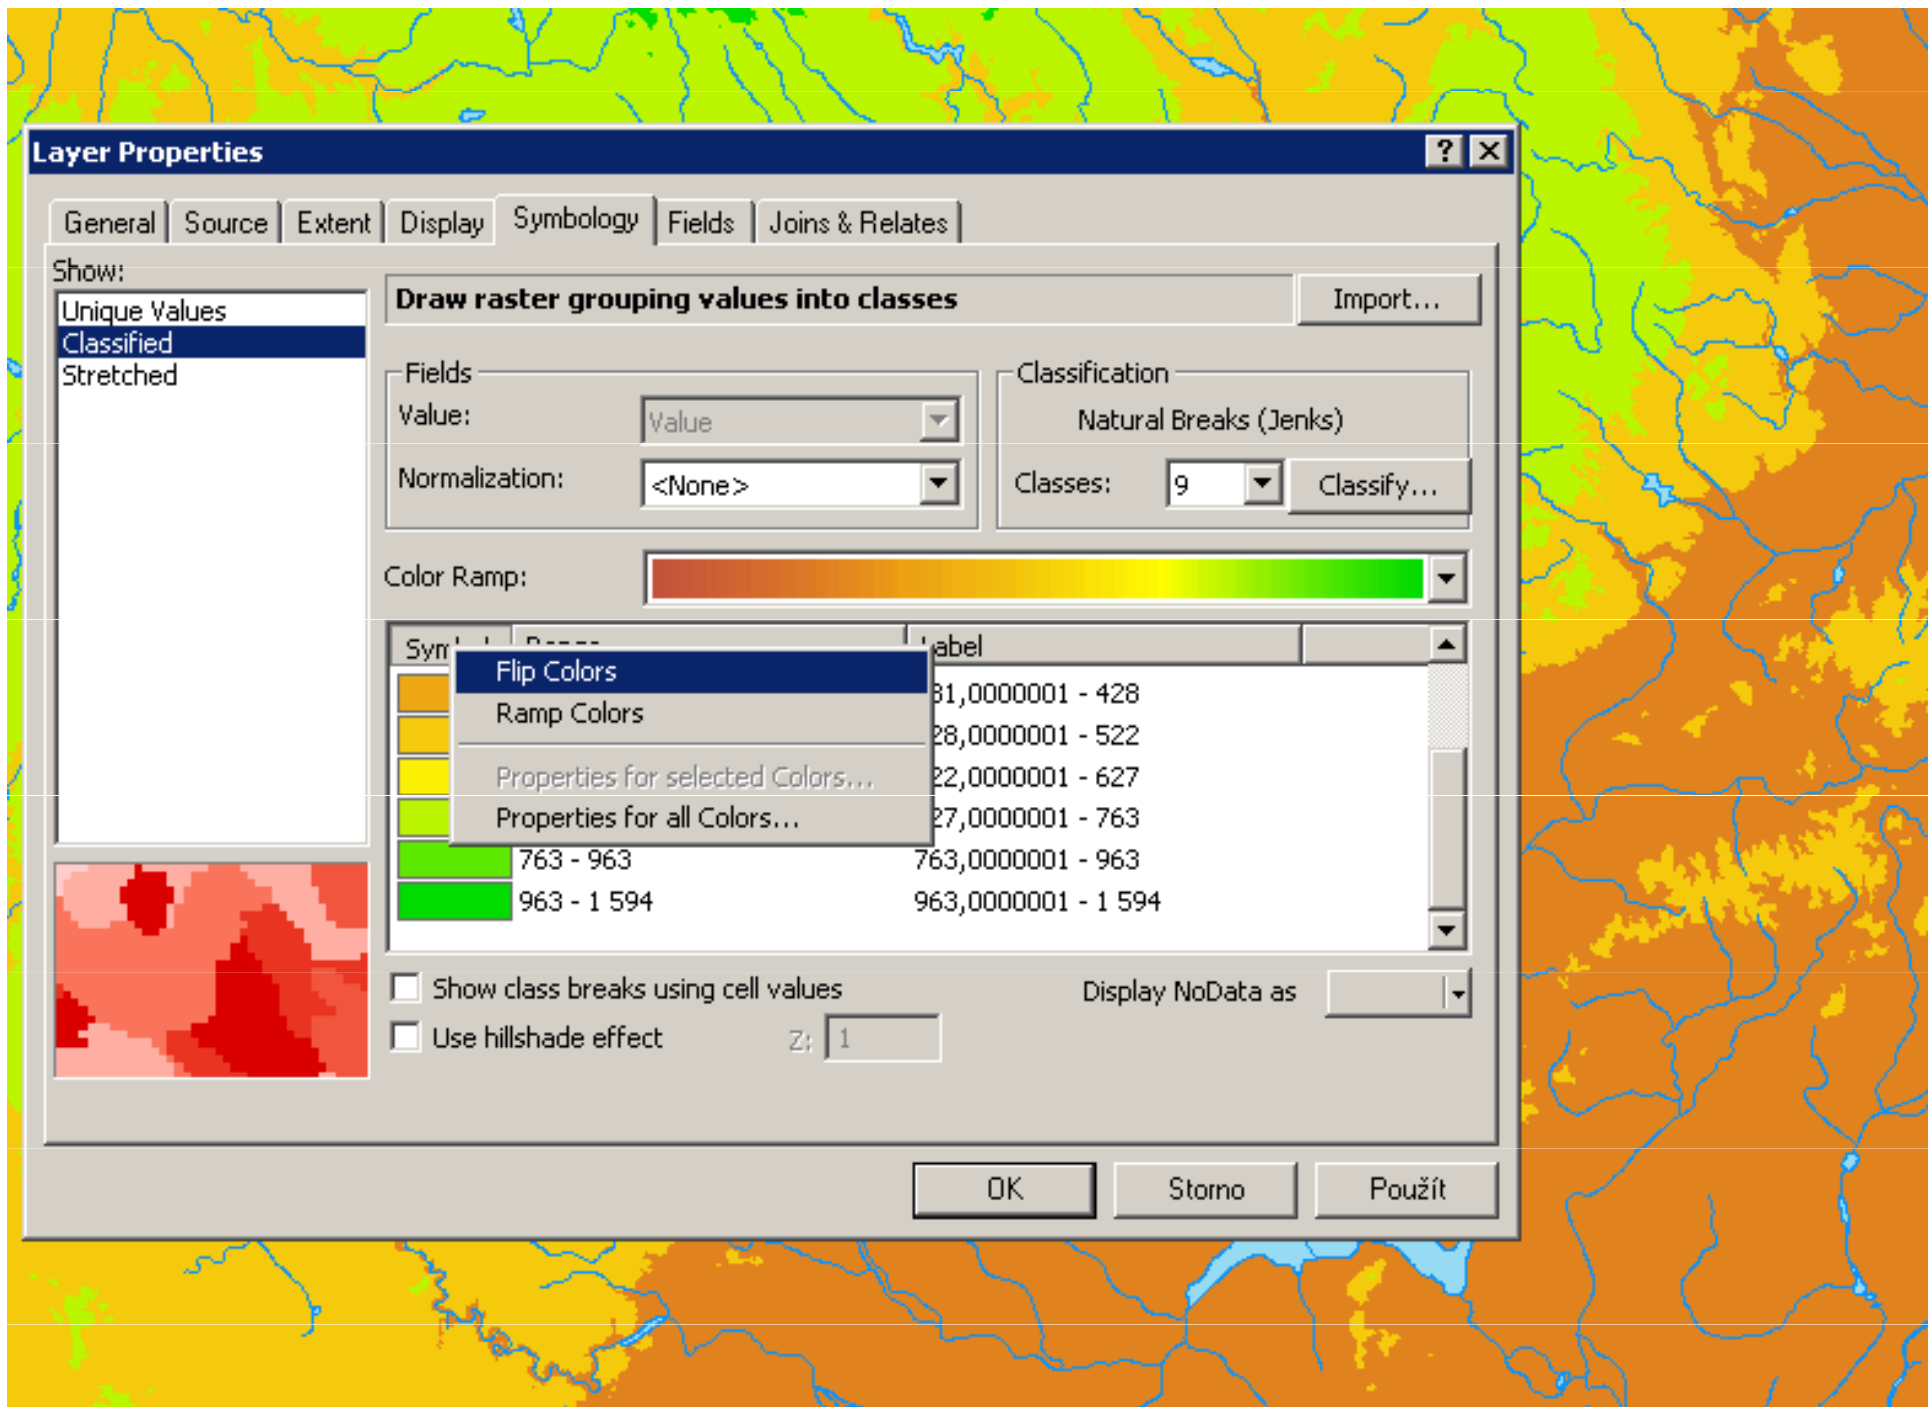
Layer Properties

? ✕

General | Source | Extent | Display | Symbology | Fields | Joins & Relates

Show:

Unique Values
Classified
Stretched

Draw raster grouping values into classes

Import...

Fields

Value: Value

Normalization: <None>

Classification

Natural Breaks (Jenks)

Classes: 9

Classify...

Color Ramp:

| Sym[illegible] | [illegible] | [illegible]abel |
|---|---|---|
| | | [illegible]31,0000001 - 428 |
| | | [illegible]28,0000001 - 522 |
| | | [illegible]22,0000001 - 627 |
| | | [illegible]27,0000001 - 763 |
| | 763 - 963 | 763,0000001 - 963 |
| | 963 - 1 594 | 963,0000001 - 1 594 |

Flip Colors
Ramp Colors
Properties for selected Colors...
Properties for all Colors...

Show class breaks using cell values

Display NoData as

Use hillshade effect

Z: 1

OK | Storno | Použít